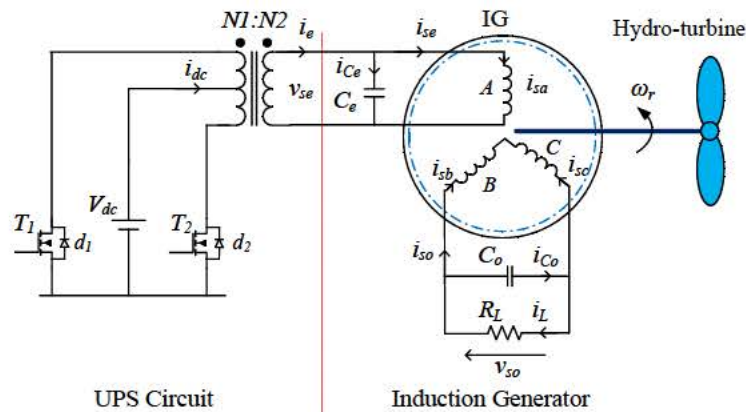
N1:N2

$i_e$

$i_{se}$

IG

Hydro-turbine

$i_{dc}$

$i_{Ce}$

$v_{se}$

$C_e$

A

$i_{sa}$

$\omega_r$

C

$i_{sb}$

B

$i_{sc}$

$V_{dc}$

$T_1$

$d_1$

$T_2$

$d_2$

$i_{so}$

$C_o$

$i_{Co}$

$R_L$

$i_L$

$v_{so}$

UPS Circuit

Induction Generator